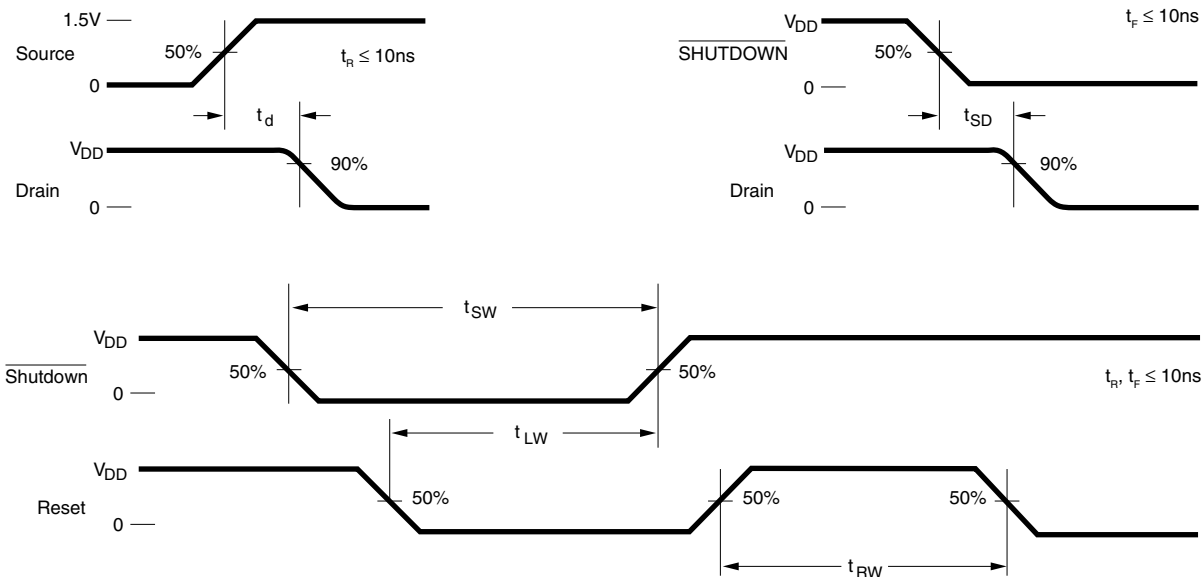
1.5V
Source
0
50%
$t_R \leq 10ns$
$t_d$
$V_{DD}$
Drain
0
90%

$V_{DD}$
$\overline{SHUTDOWN}$
0
50%
$t_F \leq 10ns$
$t_{SD}$
$V_{DD}$
Drain
0
90%

$t_{SW}$
$V_{DD}$
$\overline{Shutdown}$
0
50%
50%
$t_R, t_F \leq 10ns$
$t_{LW}$
$V_{DD}$
Reset
0
50%
50%
50%
$t_{RW}$